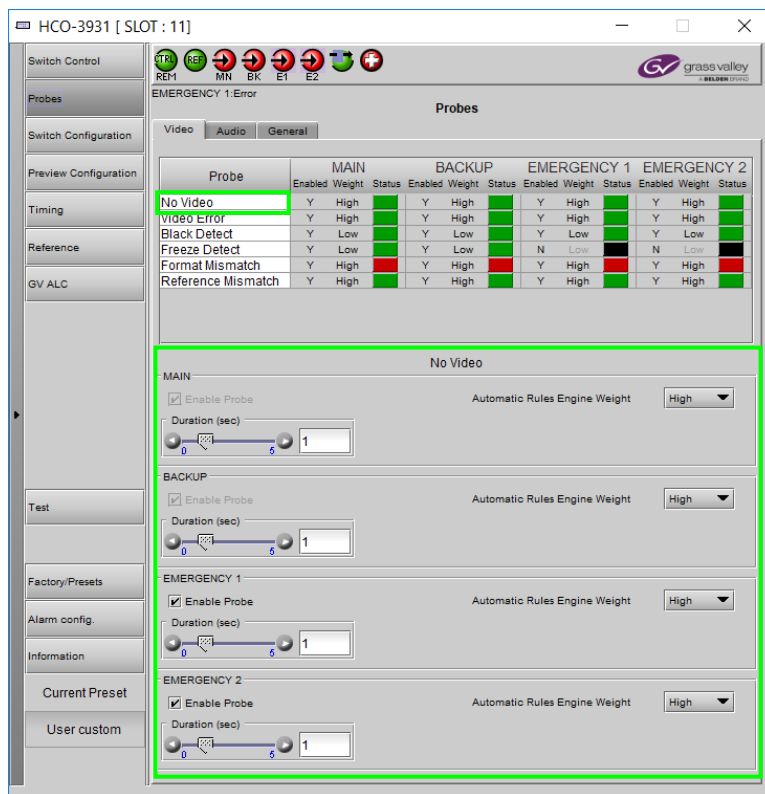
HCO-3931 [ SLOT : 11]

Switch Control
Probes
Switch Configuration
Preview Configuration
Timing
Reference
GV ALC
Test
Factory/Presets
Alarm config.
Information
Current Preset
User custom

CTRL REF
REM MN BK E1 E2

grass valley
A BELDEN BRAND

EMERGENCY 1:Error

Probes

Video Audio General

| Probe | MAIN Enabled | MAIN Weight | MAIN Status | BACKUP Enabled | BACKUP Weight | BACKUP Status | EMERGENCY 1 Enabled | EMERGENCY 1 Weight | EMERGENCY 1 Status | EMERGENCY 2 Enabled | EMERGENCY 2 Weight | EMERGENCY 2 Status |
|---|---|---|---|---|---|---|---|---|---|---|---|---|
| No Video | Y | High | | Y | High | | Y | High | | Y | High | |
| Video Error | Y | High | | Y | High | | Y | High | | Y | High | |
| Black Detect | Y | Low | | Y | Low | | Y | Low | | Y | Low | |
| Freeze Detect | Y | Low | | Y | Low | | N | Low | | N | Low | |
| Format Mismatch | Y | High | | Y | High | | Y | High | | Y | High | |
| Reference Mismatch | Y | High | | Y | High | | Y | High | | Y | High | |

No Video

MAIN
Enable Probe
Automatic Rules Engine Weight High
Duration (sec)
0 5 1

BACKUP
Enable Probe
Automatic Rules Engine Weight High
Duration (sec)
0 5 1

EMERGENCY 1
Enable Probe
Automatic Rules Engine Weight High
Duration (sec)
0 5 1

EMERGENCY 2
Enable Probe
Automatic Rules Engine Weight High
Duration (sec)
0 5 1